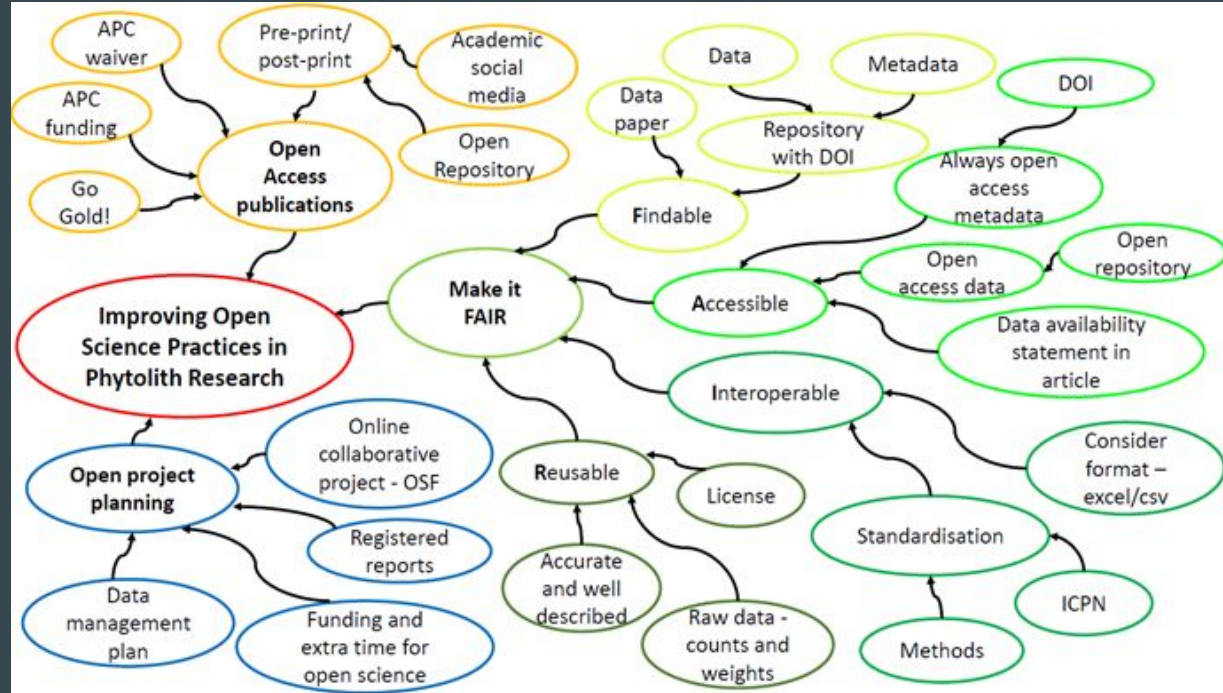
APC waiver

Pre-print/ post-print

Academic social media

APC funding

Open Access publications

Open Repository

Go Gold!

Data

Metadata

DOI

Data paper

Repository with DOI

Always open access metadata

Findable

Open repository

Open access data

Make it FAIR

Accessible

Improving Open Science Practices in Phytolith Research

Data availability statement in article

Interoperable

Online collaborative project - OSF

Open project planning

Consider format – excel/csv

Reusable

License

Registered reports

Standardisation

Accurate and well described

Data management plan

ICPN

Funding and extra time for open science

Raw data - counts and weights

Methods